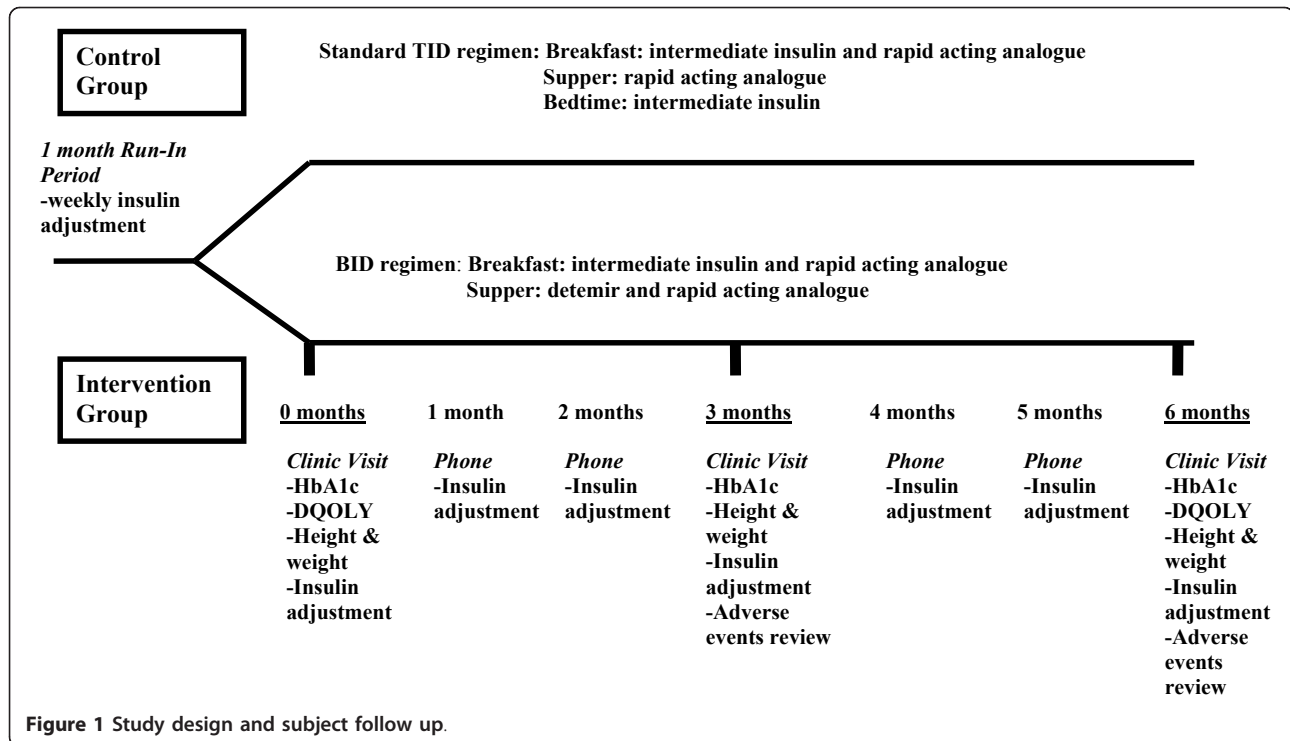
Control Group

Standard TID regimen: Breakfast: intermediate insulin and rapid acting analogue
Supper: rapid acting analogue
Bedtime: intermediate insulin

1 month Run-In Period
-weekly insulin adjustment

BID regimen: Breakfast: intermediate insulin and rapid acting analogue
Supper: detemir and rapid acting analogue

Intervention Group

0 months

Clinic Visit
-HbA1c
-DQOLY
-Height & weight
-Insulin adjustment

1 month

Phone
-Insulin adjustment

2 months

Phone
-Insulin adjustment

3 months

Clinic Visit
-HbA1c
-Height & weight
-Insulin adjustment
-Adverse events review

4 months

Phone
-Insulin adjustment

5 months

Phone
-Insulin adjustment

6 months

Clinic Visit
-HbA1c
-DQOLY
-Height & weight
-Insulin adjustment
-Adverse events review

Figure 1 Study design and subject follow up.